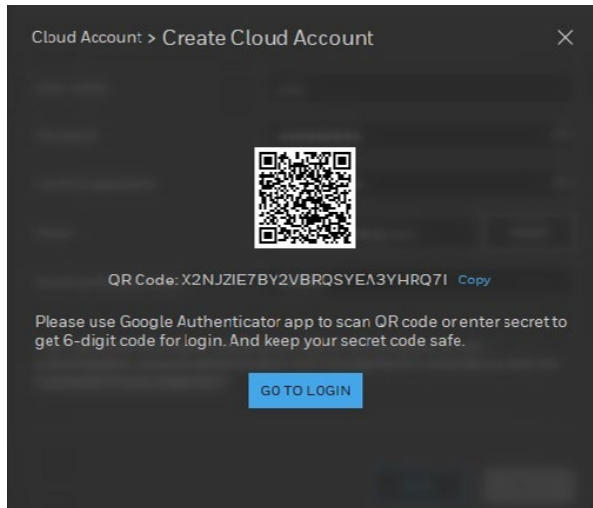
Cloud Account > Create Cloud Account

QR Code: X2NJZIE7BY2VBRQSYEA3YHRQ7I Copy

Please use Google Authenticator app to scan QR code or enter secret to get 6-digit code for login. And keep your secret code safe.

GO TO LOGIN